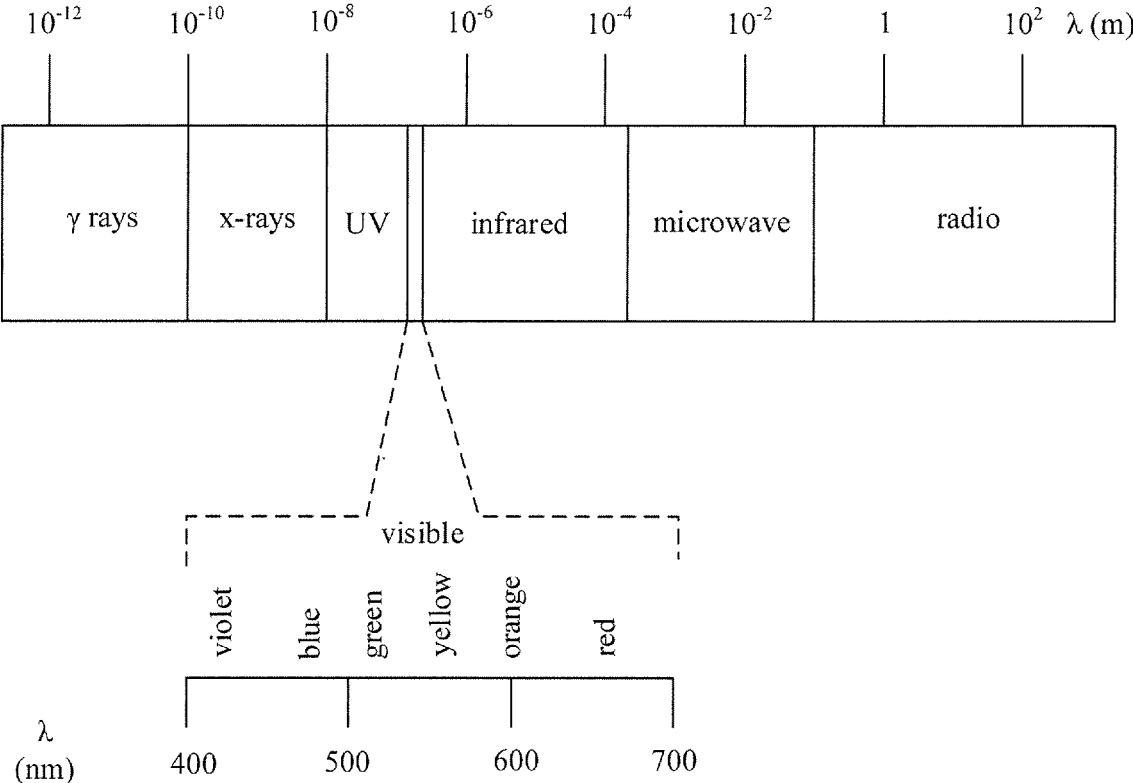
$10^{-12}$ $10^{-10}$ $10^{-8}$ $10^{-6}$ $10^{-4}$ $10^{-2}$ 1 $10^{2}$ $\lambda$ (m)

$\gamma$ rays x-rays UV infrared microwave radio

visible

violet blue green yellow orange red

$\lambda$ (nm) 400 500 600 700